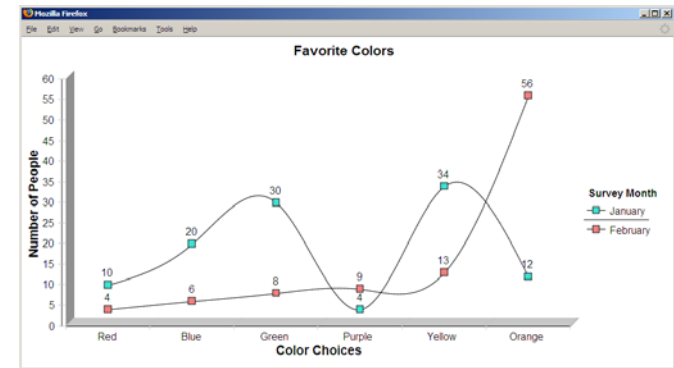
Mozilla Firefox

File Edit View Go Bookmarks Tools Help

Favorite Colors

Number of People

60
55
50
45
40
35
30
25
20
15
10
5
0

10
4
20
6
30
8
9
4
34
13
56
12

Red Blue Green Purple Yellow Orange

Color Choices

Survey Month
January
February